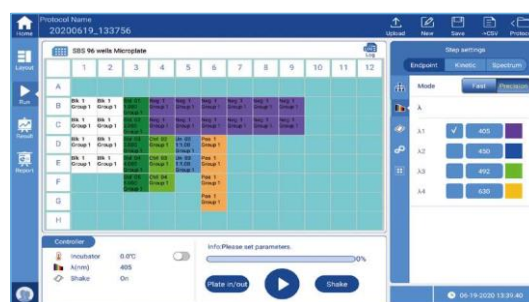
Home
Protocol Name
20200619_133756
Upload New Save +CSV Protoc

Layout
Run
Result
Report

SBS 96 wells Microplate

| | 1 | 2 | 3 | 4 | 5 | 6 | 7 | 8 | 9 | 10 | 11 | 12 |
|---|---|---|---|---|---|---|---|---|---|---|---|---|
| A | | | | | | | | | | | | |
| B | Blk 1 Group 1 | Blk 1 Group 1 | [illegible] | Neg 1 Group 1 | Neg 1 Group 1 | Neg 1 Group 1 | Neg 1 Group 1 | Neg 1 Group 1 | Neg 1 Group 1 | | | |
| C | Blk 1 Group 1 | Blk 1 Group 1 | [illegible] | Neg 1 Group 1 | Neg 1 Group 1 | Neg 1 Group 1 | Neg 1 Group 1 | Neg 1 Group 1 | Neg 1 Group 1 | | | |
| D | Blk 1 Group 1 | Blk 1 Group 1 | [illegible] | Ctrl 02 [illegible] | Ctrl 03 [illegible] | Pos 1 Group 1 | | | | | | |
| E | Blk 1 Group 1 | Blk 1 Group 1 | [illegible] | Ctrl 02 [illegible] | Ctrl 03 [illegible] | Pos 1 Group 1 | | | | | | |
| F | | | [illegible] | Ctrl 04 Group 1 | | Pos 1 Group 1 | | | | | | |
| G | | | | | | Pos 1 Group 1 | | | | | | |
| H | | | | | | | | | | | | |

Controller
Incubator 0.0°C
λ(nm) 405
Shake On

Info:Please set parameters.
0%
Plate in/out
Shake

Step settings
Endpoint Kinetic Spectrum
Mode Fast Precision
λ
λ1 405
λ2 450
λ3 492
λ4 630

06-19-2020 13:39:40